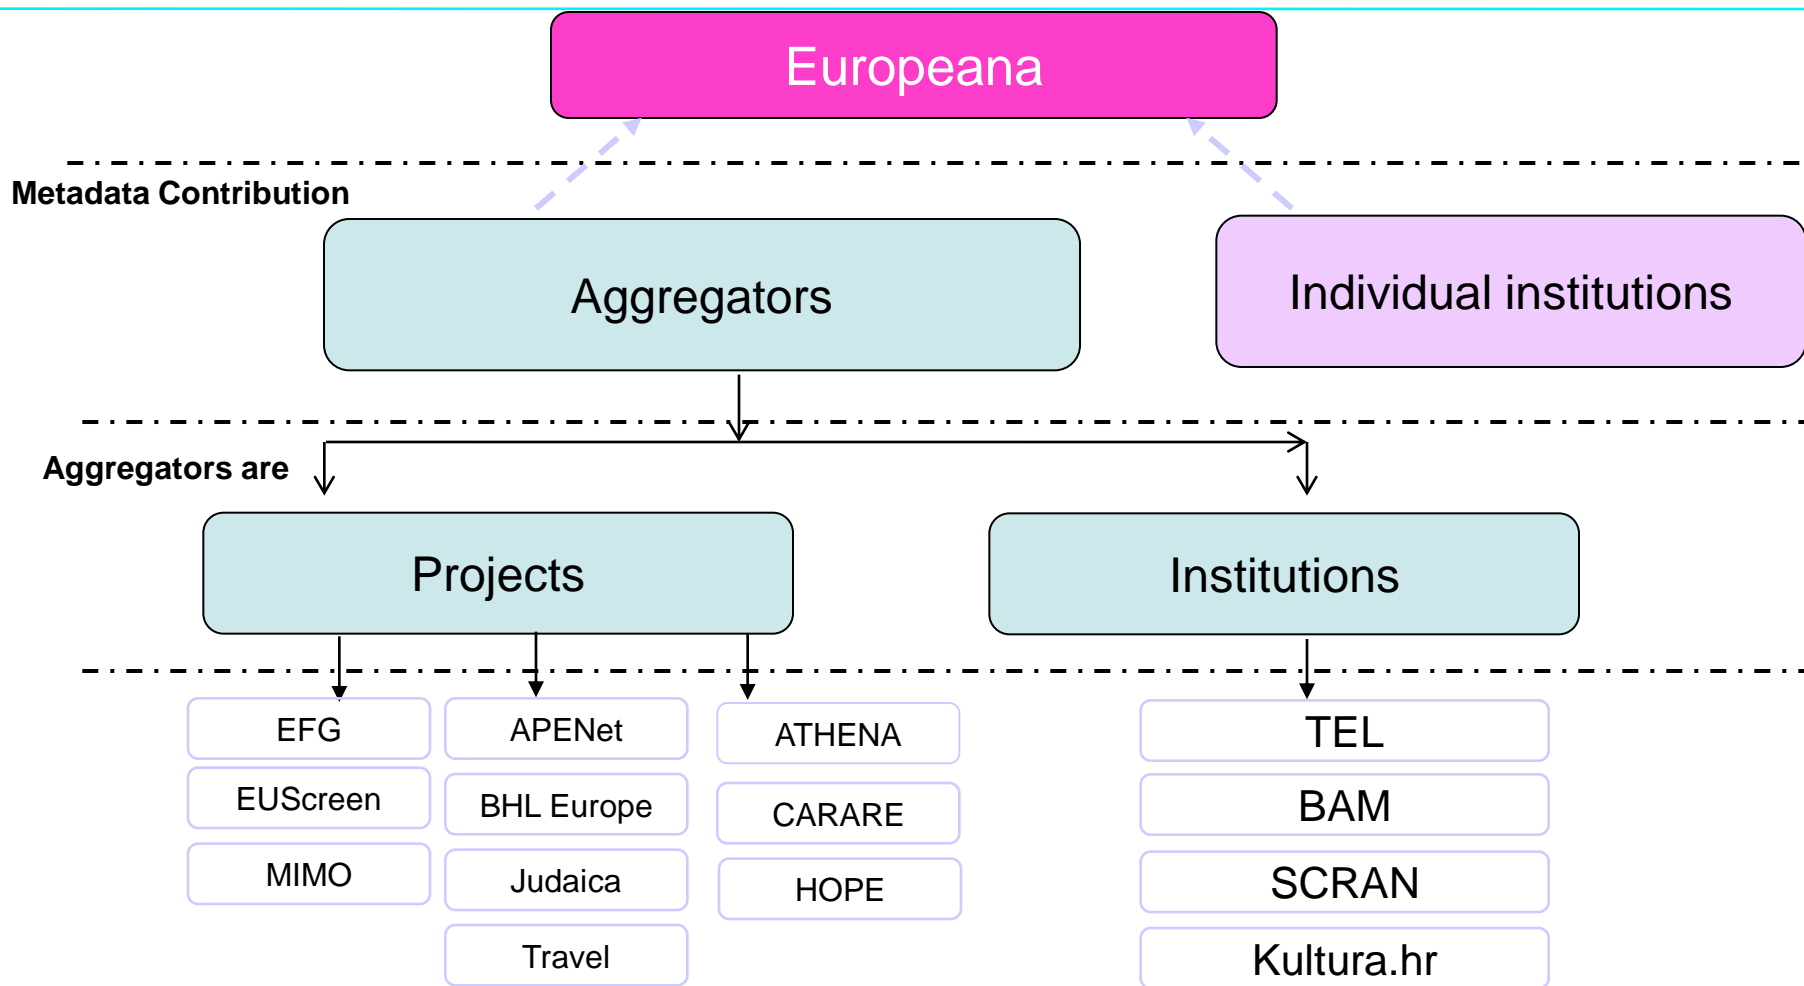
Europeana

Metadata Contribution

Aggregators

Individual institutions

Aggregators are

Projects

Institutions

EFG

EUScreen

MIMO

APENet

BHL Europe

Judaica

Travel

ATHENA

CARARE

HOPE

TEL

BAM

SCRAN

Kultura.hr